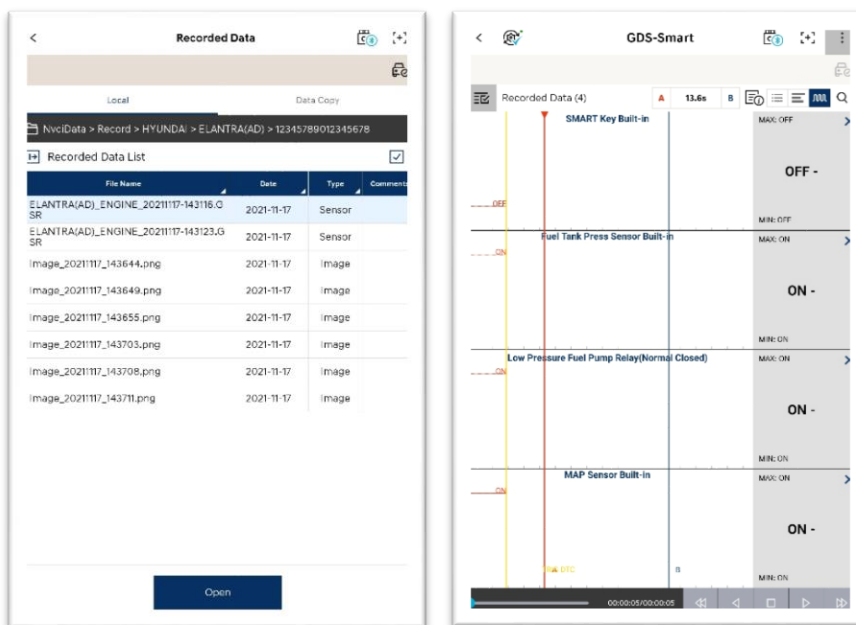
Recorded Data

Local
Data Copy

NvciData > Record > HYUNDAI > ELANTRA(AD) > 12345789012345678

Recorded Data List

| File Name | Date | Type | Comments |
|---|---|---|---|
| ELANTRA(AD)_ENGINE_20211117-143116.GSR | 2021-11-17 | Sensor | |
| ELANTRA(AD)_ENGINE_20211117-143123.GSR | 2021-11-17 | Sensor | |
| Image_20211117_143644.png | 2021-11-17 | Image | |
| Image_20211117_143649.png | 2021-11-17 | Image | |
| Image_20211117_143655.png | 2021-11-17 | Image | |
| Image_20211117_143703.png | 2021-11-17 | Image | |
| Image_20211117_143708.png | 2021-11-17 | Image | |
| Image_20211117_143711.png | 2021-11-17 | Image | |

Open

GDS-Smart

Recorded Data (4)
A
13.6s
B

SMART Key Built-in
OFF
MAX: OFF
OFF -
MIN: OFF

Fuel Tank Press Sensor Built-in
ON
MAX: ON
ON -
MIN: ON

Low Pressure Fuel Pump Relay(Normal Closed)
ON
MAX: ON
ON -
MIN: ON

MAP Sensor Built-in
ON
MAX: ON
ON -
MIN: ON

DTC
B

00:00:05/00:00:05